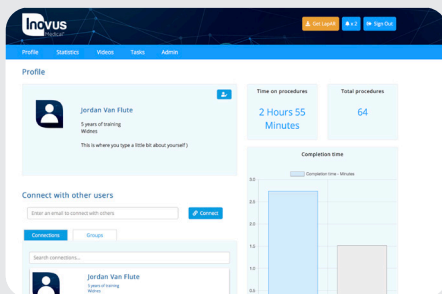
Inovus Medical

Get LapAR

x 2

Sign Out

Profile

Statistics

Videos

Tasks

Admin

Profile

Jordan Van Flute

5 years of training

Widnes

This is where you type a little bit about yourself :)

Time on procedures

2 Hours 55 Minutes

Total procedures

64

Completion time

Completion time - Minutes

3.0

2.5

2.0

1.5

1.0

0.5

Connect with other users

Enter an email to connect with others

Connect

Connections

Groups

Search connections...

Jordan Van Flute

5 years of training

Widnes